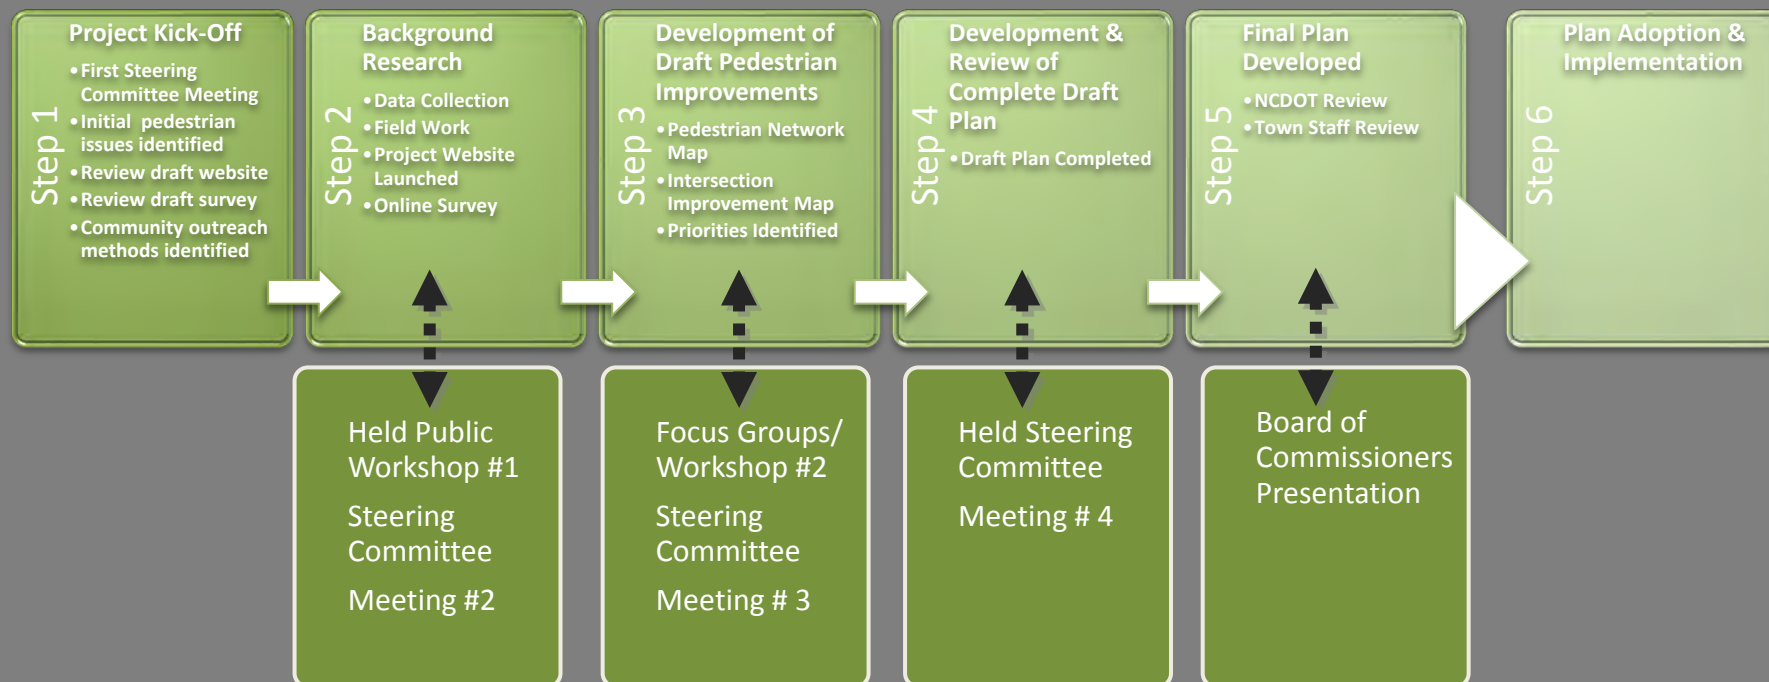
Step 1

Project Kick-Off

- First Steering Committee Meeting
- Initial pedestrian issues identified
- Review draft website
- Review draft survey
- Community outreach methods identified

Step 2

Background Research

- Data Collection
- Field Work
- Project Website Launched
- Online Survey

Step 3

Development of Draft Pedestrian Improvements

- Pedestrian Network Map
- Intersection Improvement Map
- Priorities Identified

Step 4

Development & Review of Complete Draft Plan

- Draft Plan Completed

Step 5

Final Plan Developed

- NCDOT Review
- Town Staff Review

Step 6

Plan Adoption & Implementation

Held Public Workshop #1

Steering Committee

Meeting #2

Focus Groups/ Workshop #2

Steering Committee

Meeting # 3

Held Steering Committee

Meeting # 4

Board of Commissioners Presentation